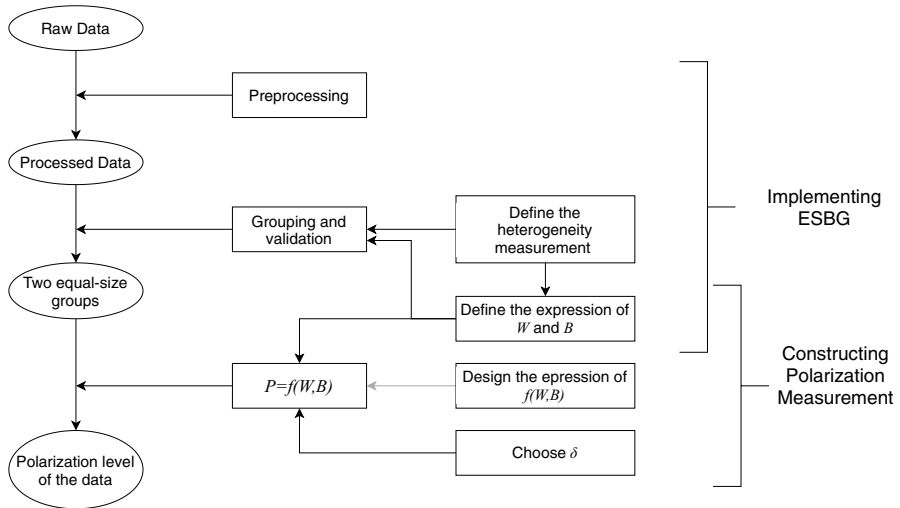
Raw Data

Preprocessing

Processed Data

Grouping and validation

Define the heterogeneity measurement

Implementing ESBG

Two equal-size groups

Define the expression of $W$ and $B$

$P=f(W,B)$

Design the epression of $f(W,B)$

Constructing Polarization Measurement

Polarization level of the data

Choose $\delta$